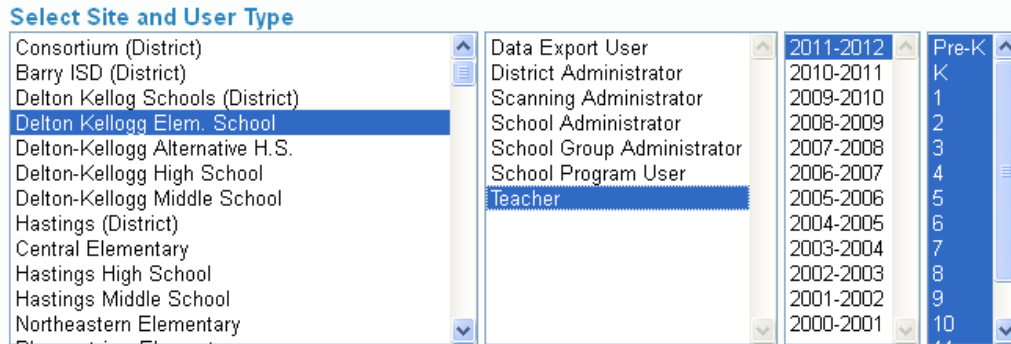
Select Site and User Type

Consortium (District)
Barry ISD (District)
Delton Kellog Schools (District)
Delton Kellogg Elem. School
Delton-Kellogg Alternative H.S.
Delton-Kellogg High School
Delton-Kellogg Middle School
Hastings (District)
Central Elementary
Hastings High School
Hastings Middle School
Northeastern Elementary
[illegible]

Data Export User
District Administrator
Scanning Administrator
School Administrator
School Group Administrator
School Program User
Teacher

2011-2012
2010-2011
2009-2010
2008-2009
2007-2008
2006-2007
2005-2006
2004-2005
2003-2004
2002-2003
2001-2002
2000-2001

Pre-K
K
1
2
3
4
5
6
7
8
9
10
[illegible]